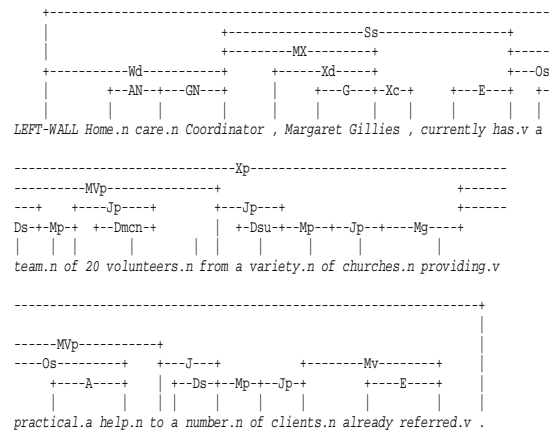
Ss
MX
Wd Xd Os
AN GN G Xc E
LEFT-WALL Home.n care.n Coordinator , Margaret Gillies , currently has.v a

Xp
MVp
Jp Jp
Ds Mp Dmcn Dsu Mp Jp Mg
team.n of 20 volunteers.n from a variety.n of churches.n providing.v

MVp
Os J Mv
A Ds Mp Jp E
practical.a help.n to a number.n of clients.n already referred.v .